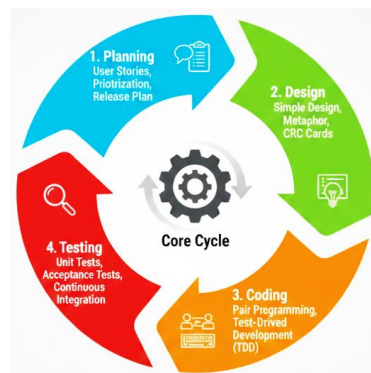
1. Planning
User Stories, Priotization, Release Plan

2. Design
Simple Design, Metaphor, CRC Cards

3. Coding
Pair Programming, Test-Drived Development (TDD)

4. Testing
Unit Tests, Acceptance Tests, Continuous Integration

Core Cycle